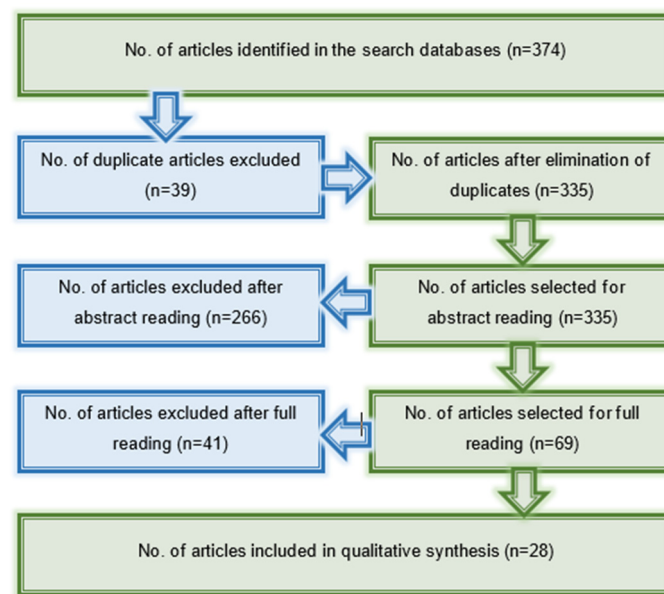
No. of articles identified in the search databases (n=374)

No. of duplicate articles excluded (n=39)

No. of articles after elimination of duplicates (n=335)

No. of articles excluded after abstract reading (n=266)

No. of articles selected for abstract reading (n=335)

No. of articles excluded after full reading (n=41)

No. of articles selected for full reading (n=69)

No. of articles included in qualitative synthesis (n=28)